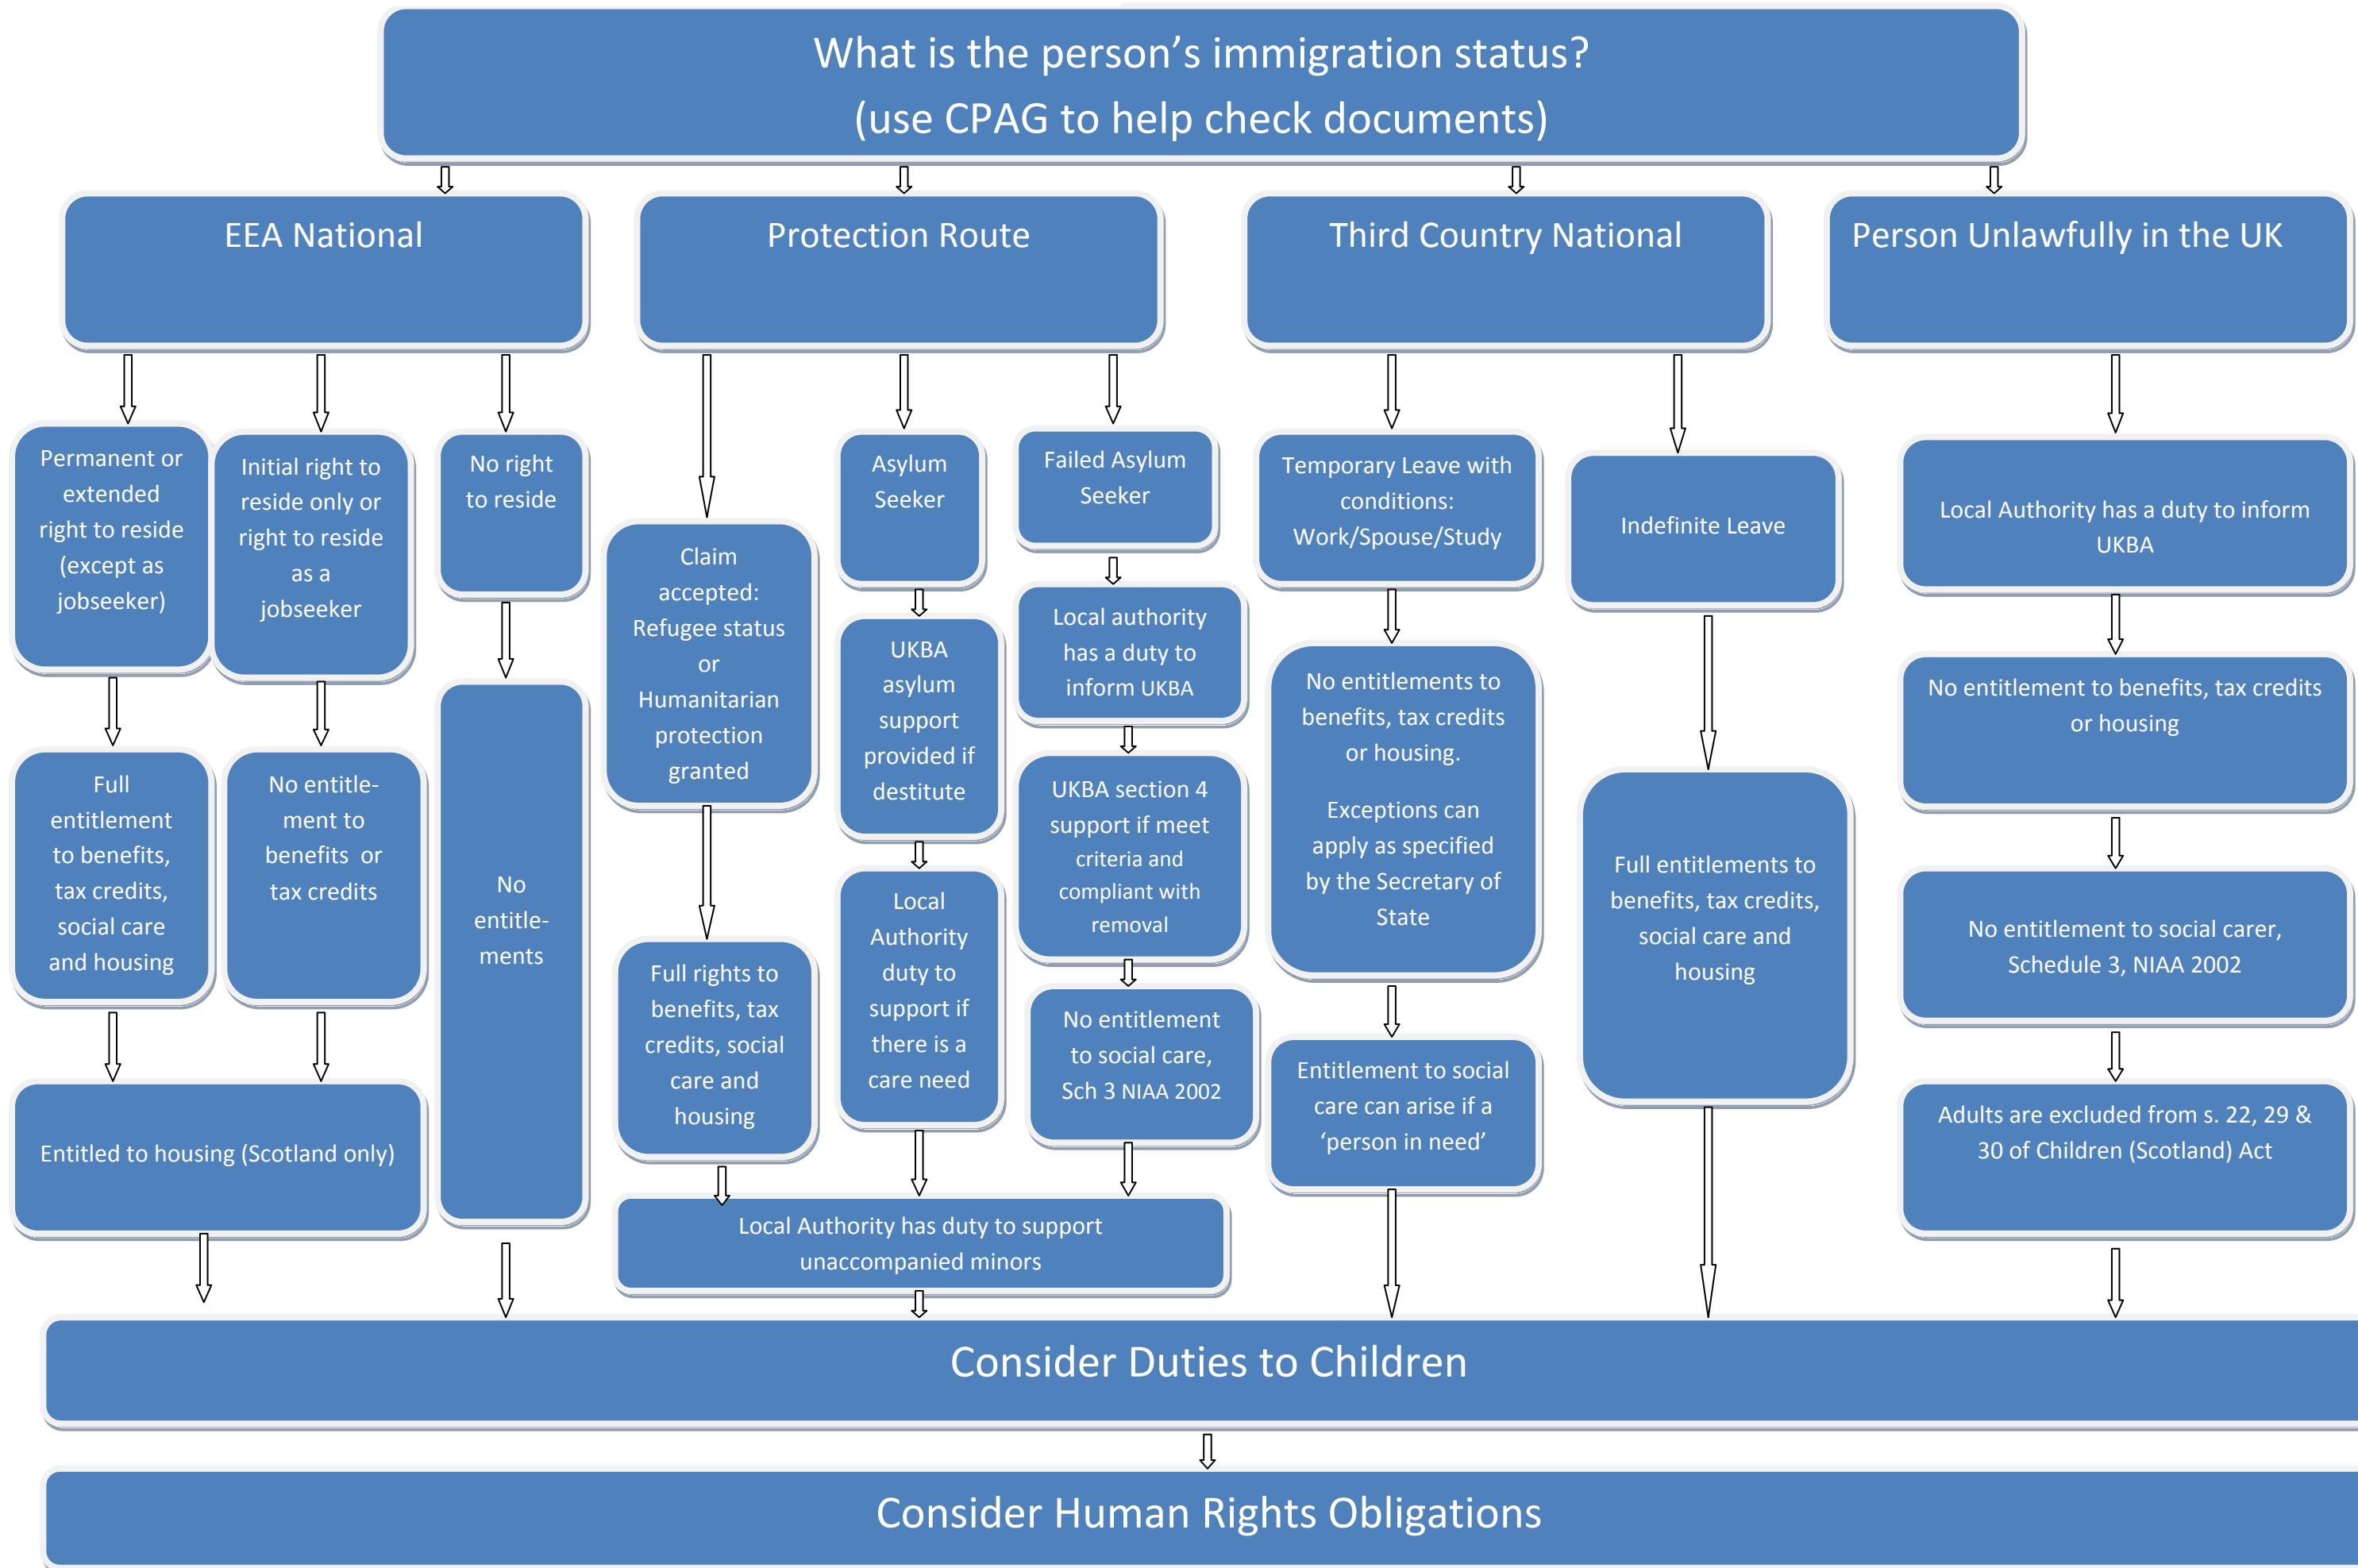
What is the person’s immigration status?
(use CPAG to help check documents)

EEA National

Permanent or extended right to reside (except as jobseeker)

Full entitlement to benefits, tax credits, social care and housing

Initial right to reside only or right to reside as a jobseeker

No entitlement to benefits or tax credits

Entitled to housing (Scotland only)

No right to reside

No entitlements

Protection Route

Claim accepted: Refugee status or Humanitarian protection granted

Full rights to benefits, tax credits, social care and housing

Asylum Seeker

UKBA asylum support provided if destitute

Local Authority duty to support if there is a care need

Failed Asylum Seeker

Local authority has a duty to inform UKBA

UKBA section 4 support if meet criteria and compliant with removal

No entitlement to social care, Sch 3 NIAA 2002

Local Authority has duty to support unaccompanied minors

Third Country National

Temporary Leave with conditions: Work/Spouse/Study

No entitlements to benefits, tax credits or housing.

Exceptions can apply as specified by the Secretary of State

Entitlement to social care can arise if a ‘person in need’

Indefinite Leave

Full entitlements to benefits, tax credits, social care and housing

Person Unlawfully in the UK

Local Authority has a duty to inform UKBA

No entitlement to benefits, tax credits or housing

No entitlement to social carer, Schedule 3, NIAA 2002

Adults are excluded from s. 22, 29 & 30 of Children (Scotland) Act

Consider Duties to Children

Consider Human Rights Obligations